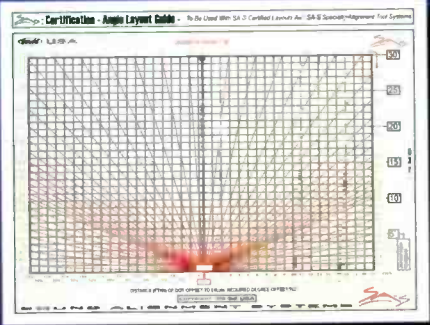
Certification - Angle Layout Guide - To Be Used With SA Certified Layouts And SA Specialty Alignment Tool Systems

USA

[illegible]

30

25

20

15

10

5

DISTANCE (FT/IN) OF DOT OFFSET TO DELINE REQUIRED DEGREE OFFSET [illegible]

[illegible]

S U N S ALIGNMENT SYSTEMS